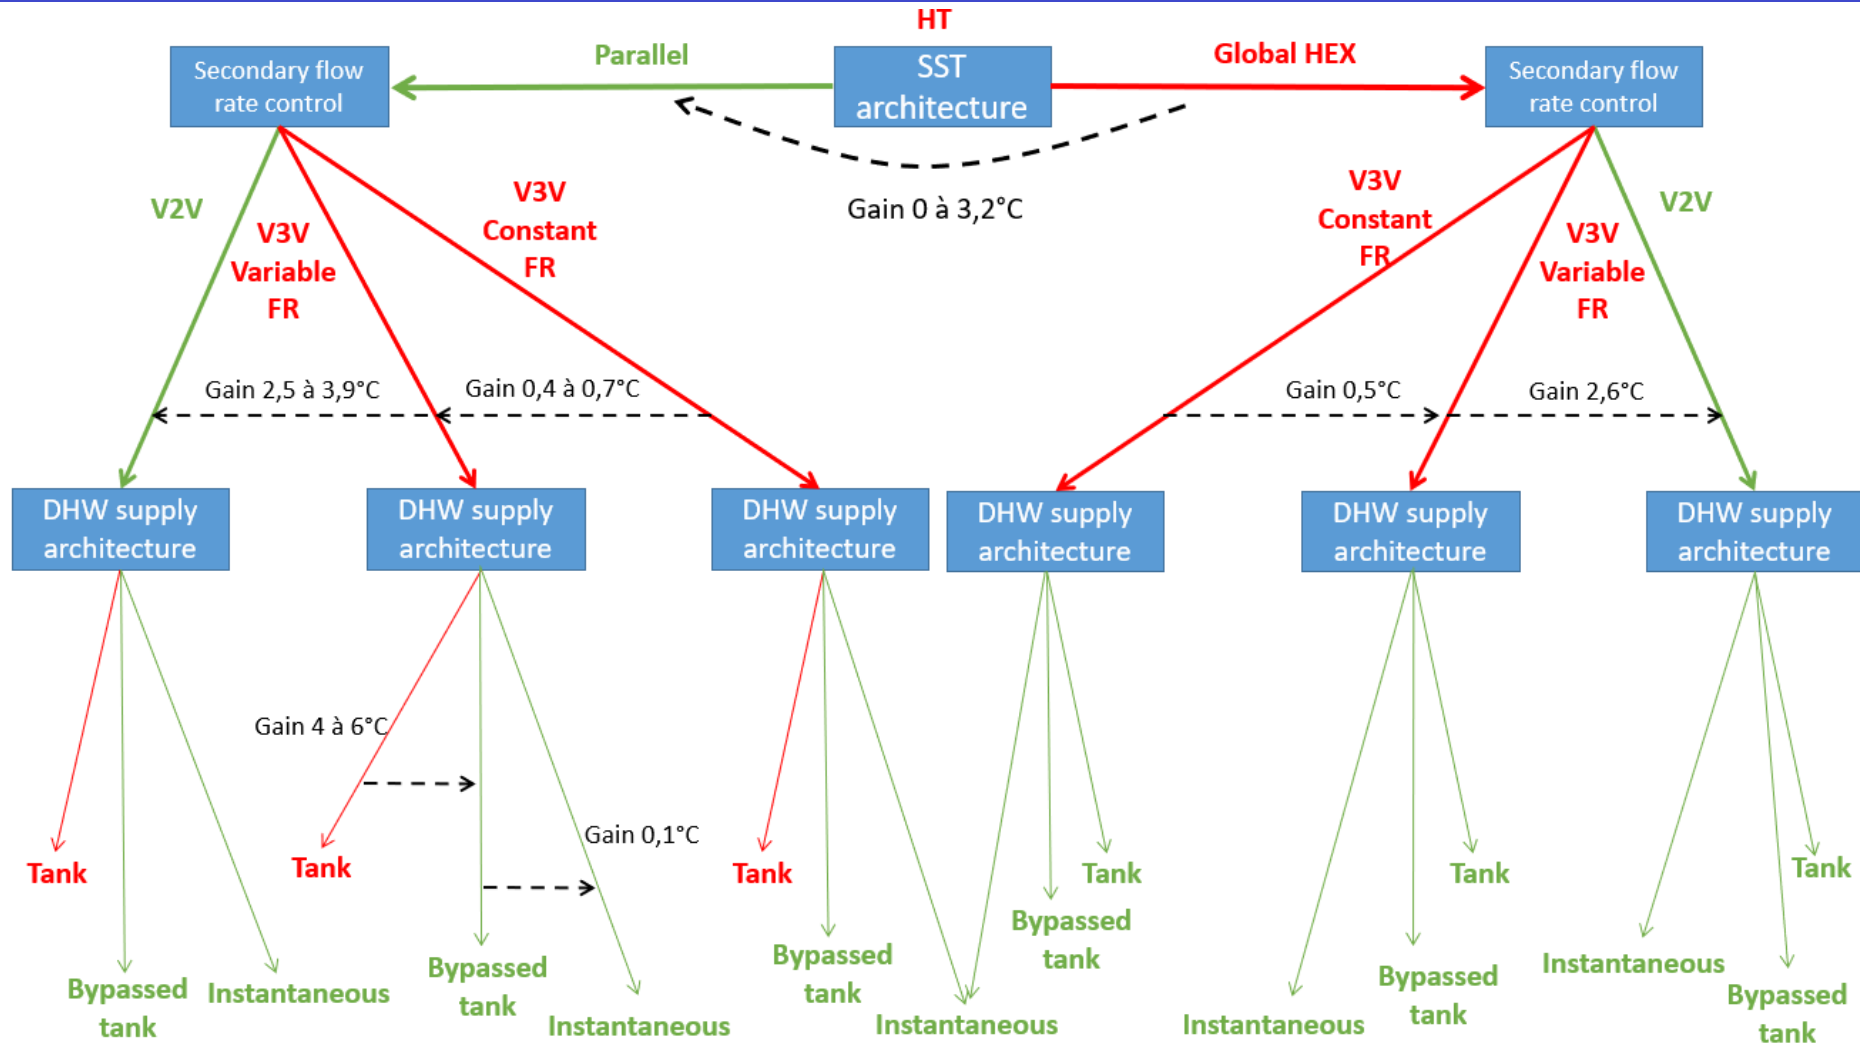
HT

SST architecture

Parallel

Global HEX

Secondary flow rate control

Secondary flow rate control

Gain 0 à 3,2°C

V2V

V3V Variable FR

V3V Constant FR

V3V Constant FR

V3V Variable FR

V2V

Gain 2,5 à 3,9°C

Gain 0,4 à 0,7°C

Gain 0,5°C

Gain 2,6°C

DHW supply architecture

DHW supply architecture

DHW supply architecture

DHW supply architecture

DHW supply architecture

DHW supply architecture

Gain 4 à 6°C

Gain 0,1°C

Tank

Bypassed tank

Instantaneous

Tank

Bypassed tank

Instantaneous

Tank

Bypassed tank

Instantaneous

Tank

Bypassed tank

Instantaneous

Tank

Bypassed tank

Instantaneous

Tank

Instantaneous

Bypassed tank